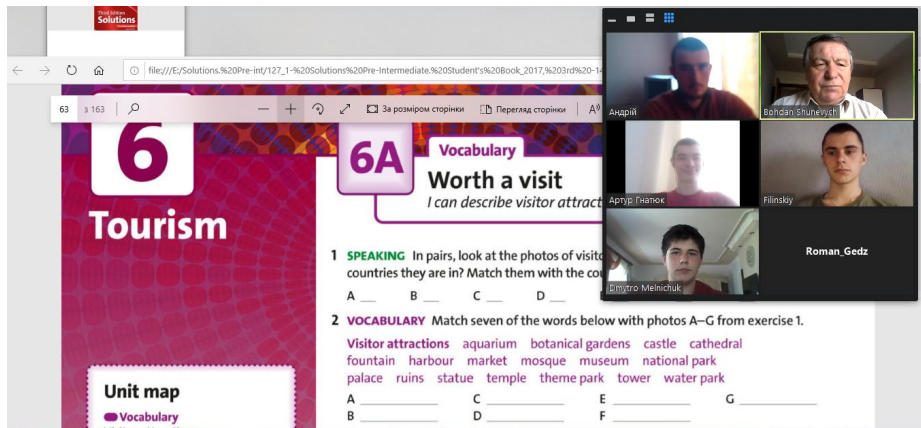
Third Edition Solutions

file:///E:/Solutions.%20Pre-int/127_1-%20Solutions%20Pre-Intermediate.%20Student's%20Book_2017,%203rd%20-14

63 з 163

За розміром сторінки

Перегляд сторінки

6

Tourism

6A

Vocabulary

Worth a visit

I can describe visitor attract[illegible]

1 SPEAKING In pairs, look at the photos of visito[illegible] countries they are in? Match them with the co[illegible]

A ___ B ___ C ___ D ___

2 VOCABULARY Match seven of the words below with photos A–G from exercise 1.

Visitor attractions aquarium botanical gardens castle cathedral fountain harbour market mosque museum national park palace ruins statue temple theme park tower water park

A ___ C ___ E ___ G ___
B ___ D ___ F ___

Unit map

Vocabulary

Андрій

Bohdan Shunevych

Артур Гнатюк

Filinskiy

Dmytro Melnichuk

Roman_Gedz